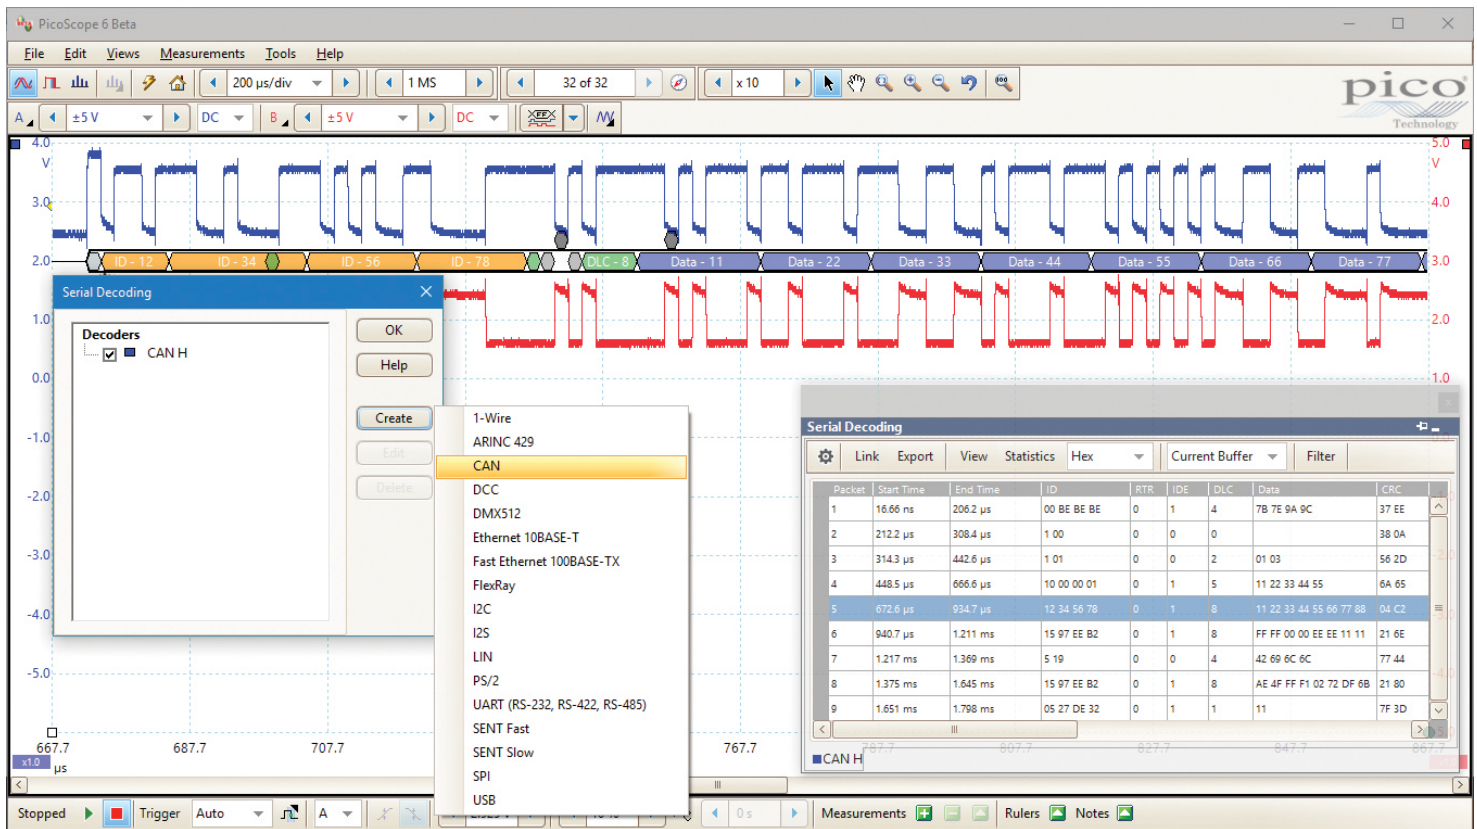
PicoScope 6 Beta

File Edit Views Measurements Tools Help

200 µs/div 1 MS 32 of 32 x 10

pico Technology

A ±5 V DC B ±5 V DC

4.0 V 3.0 2.0 1.0 0.0 -1.0 -2.0 -3.0 -4.0 -5.0

5.0 V 4.0 3.0 2.0 1.0

ID - 12 ID - 34 ID - 56 ID - 78 DLC - 8 Data - 11 Data - 22 Data - 33 Data - 44 Data - 55 Data - 66 Data - 77

Serial Decoding

Decoders
CAN H

OK
Help
Create
Edit
Delete

1-Wire
ARINC 429
CAN
DCC
DMX512
Ethernet 10BASE-T
Fast Ethernet 100BASE-TX
FlexRay
I2C
I2S
LIN
PS/2
UART (RS-232, RS-422, RS-485)
SENT Fast
SENT Slow
SPI
USB

Serial Decoding

Link Export View Statistics Hex Current Buffer Filter

| Packet | Start Time | End Time | ID | RTR | IDE | DLC | Data | CRC |
|---|---|---|---|---|---|---|---|---|
| 1 | 16.66 ns | 206.2 µs | 00 BE BE BE | 0 | 1 | 4 | 7B 7E 9A 9C | 37 EE |
| 2 | 212.2 µs | 308.4 µs | 1 00 | 0 | 0 | 0 | | 38 0A |
| 3 | 314.3 µs | 442.6 µs | 1 01 | 0 | 0 | 2 | 01 03 | 56 2D |
| 4 | 448.5 µs | 666.6 µs | 10 00 00 01 | 0 | 1 | 5 | 11 22 33 44 55 | 6A 65 |
| 5 | 672.6 µs | 934.7 µs | 12 34 56 78 | 0 | 1 | 8 | 11 22 33 44 55 66 77 88 | 04 C2 |
| 6 | 940.7 µs | 1.211 ms | 15 97 EE B2 | 0 | 1 | 8 | FF FF 00 00 EE EE 11 11 | 21 6E |
| 7 | 1.217 ms | 1.369 ms | 5 19 | 0 | 0 | 4 | 42 69 6C 6C | 77 44 |
| 8 | 1.375 ms | 1.645 ms | 15 97 EE B2 | 0 | 1 | 8 | AE 4F FF F1 02 72 DF 6B | 21 80 |
| 9 | 1.651 ms | 1.798 ms | 05 27 DE 32 | 0 | 1 | 1 | 11 | 7F 3D |

CAN H

667.7 687.7 707.7 767.7 787.7 807.7 827.7 847.7 867.7
x1.0 µs

Stopped Trigger Auto A 0 s Measurements Rulers Notes